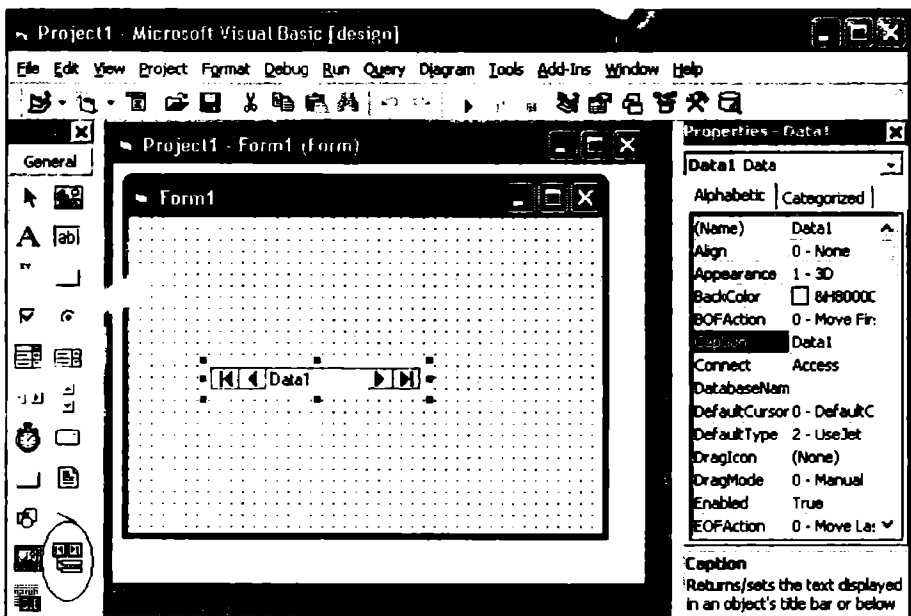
Project1 - Microsoft Visual Basic [design]

File Edit View Project Format Debug Run Query Diagram Tools Add-Ins Window Help

General

Project1 - Form1 (Form)

Form1

Data1

Properties - Data1

Data1 Data

Alphabetic | Categorized

| | |
|---|---|
| (Name) | Data1 |
| Align | 0 - None |
| Appearance | 1 - 3D |
| BackColor | &H8000C |
| BOFAction | 0 - Move Fir: |
| Caption | Data1 |
| Connect | Access |
| DatabaseNam | |
| DefaultCursor | 0 - DefaultC |
| DefaultType | 2 - UseJet |
| DragIcon | (None) |
| DragMode | 0 - Manual |
| Enabled | True |
| EOFAction | 0 - Move La: |

Caption
Returns/sets the text displayed in an object's title bar or below